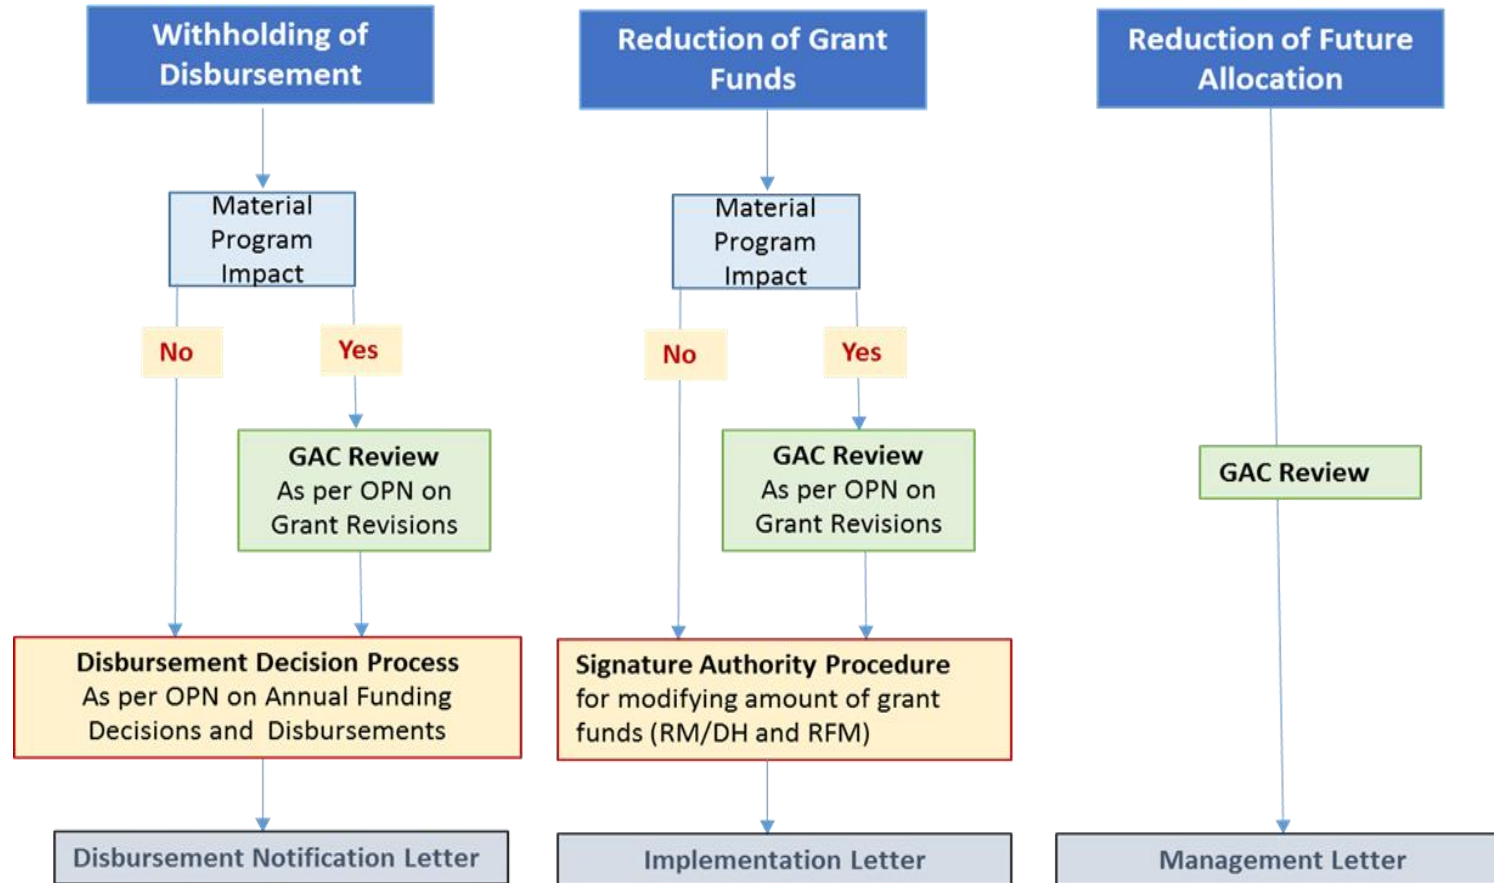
Withholding of Disbursement

Material Program Impact

No

Yes

GAC Review
As per OPN on Grant Revisions

Disbursement Decision Process
As per OPN on Annual Funding Decisions and Disbursements

Disbursement Notification Letter

Reduction of Grant Funds

Material Program Impact

No

Yes

GAC Review
As per OPN on Grant Revisions

Signature Authority Procedure
for modifying amount of grant funds (RM/DH and RFM)

Implementation Letter

Reduction of Future Allocation

GAC Review

Management Letter